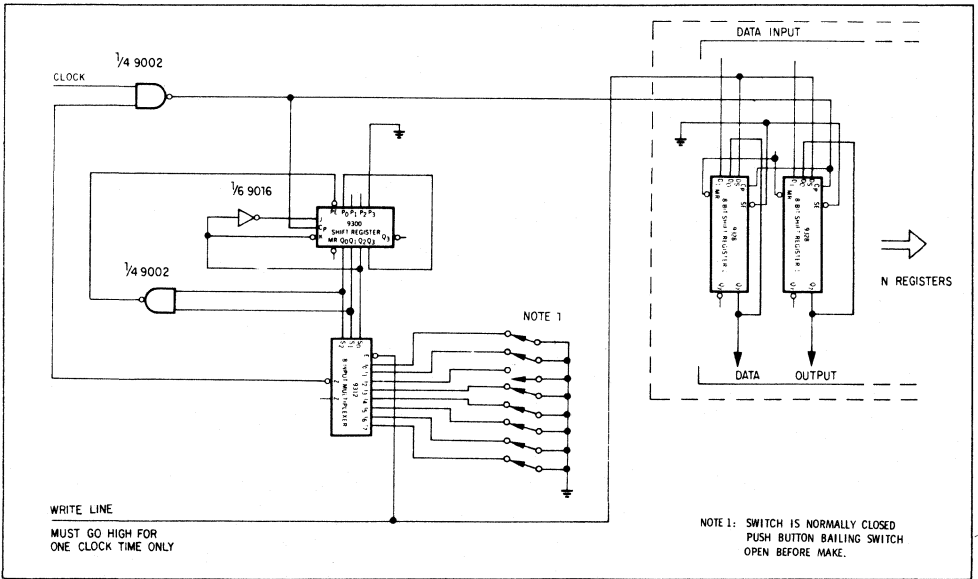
1/4 9002

CLOCK

1/6 9016

PE $P_0$ $P_1$ $P_2$ $P_3$
J
CP
K
9300
SHIFT REGISTER
MR $Q_0$ $Q_1$ $Q_2$ $Q_3$
$\bar{Q}_3$

1/4 9002

$S_0$ $S_1$ $S_2$
E
8-INPUT MULTIPLEXER
9312
Z
$\bar{Z}$
0 1 2 3 4 5 6 7

NOTE 1

DATA INPUT

CP MR
8 BIT SHIFT REGISTER
9328
SE
Q

CP MR
8 BIT SHIFT REGISTER
9328
SE
Q

N REGISTERS

DATA OUTPUT

WRITE LINE

MUST GO HIGH FOR ONE CLOCK TIME ONLY

NOTE 1: SWITCH IS NORMALLY CLOSED PUSH BUTTON BAILING SWITCH OPEN BEFORE MAKE.